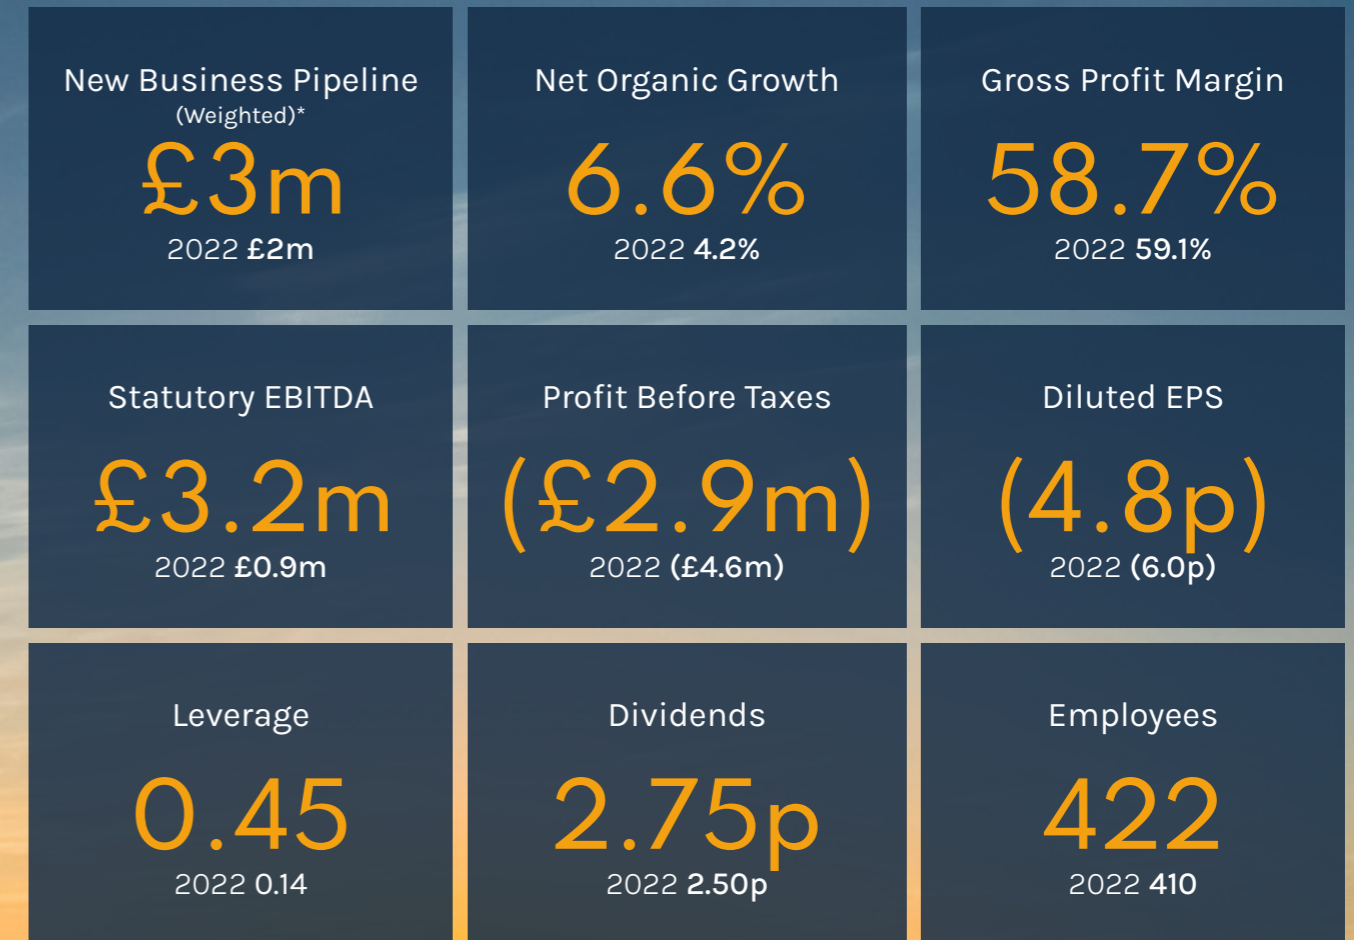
New Business Pipeline
(Weighted)*
£3m
2022 £2m

Net Organic Growth
6.6%
2022 4.2%

Gross Profit Margin
58.7%
2022 59.1%

Statutory EBITDA
£3.2m
2022 £0.9m

Profit Before Taxes
(£2.9m)
2022 (£4.6m)

Diluted EPS
(4.8p)
2022 (6.0p)

Leverage
0.45
2022 0.14

Dividends
2.75p
2022 2.50p

Employees
422
2022 410